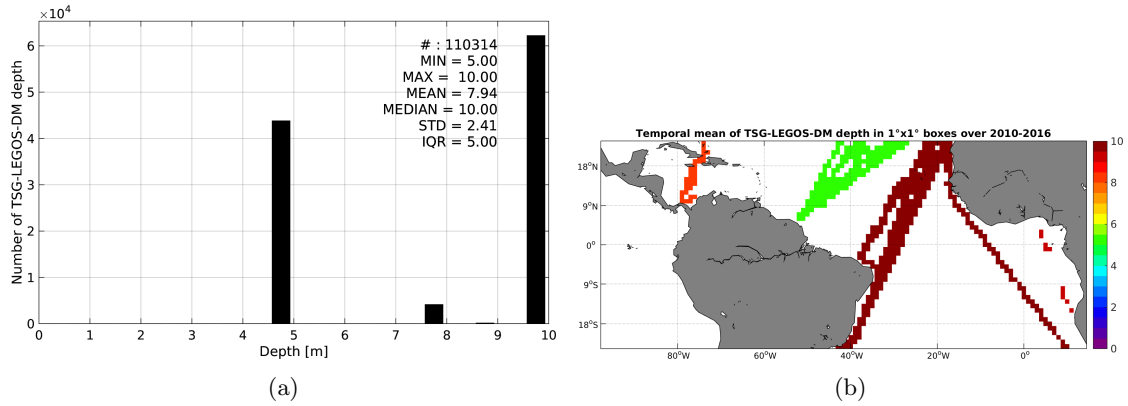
$\times10^4$

# : 110314
MIN = 5.00
MAX = 10.00
MEAN = 7.94
MEDIAN = 10.00
STD = 2.41
IQR = 5.00

Number of TSG-LEGOS-DM depth

6
5
4
3
2
1
0

0 1 2 3 4 5 6 7 8 9 10

Depth [m]

(a)

Temporal mean of TSG-LEGOS-DM depth in 1°x1° boxes over 2010-2016

18°N
9°N
0°
9°S
18°S

80°W 60°W 40°W 20°W 0°

10
8
6
4
2
0

(b)